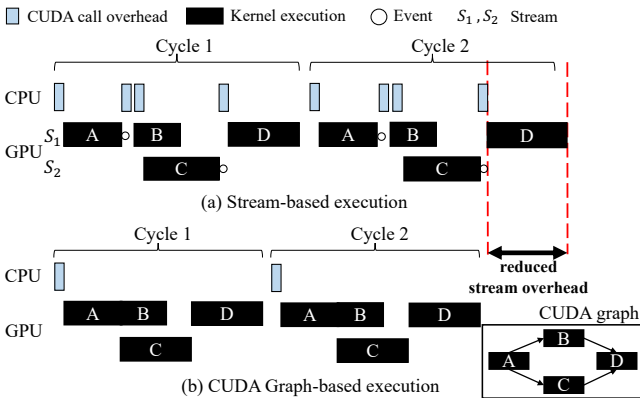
CUDA call overhead Kernel execution Event $S_1, S_2$ Stream

Cycle 1

Cycle 2

CPU

GPU $S_1$ A B D A B D

$S_2$ C C

(a) Stream-based execution

Cycle 1

Cycle 2

CPU

reduced stream overhead

GPU A B D A B D

C C

CUDA graph

A B C D

(b) CUDA Graph-based execution